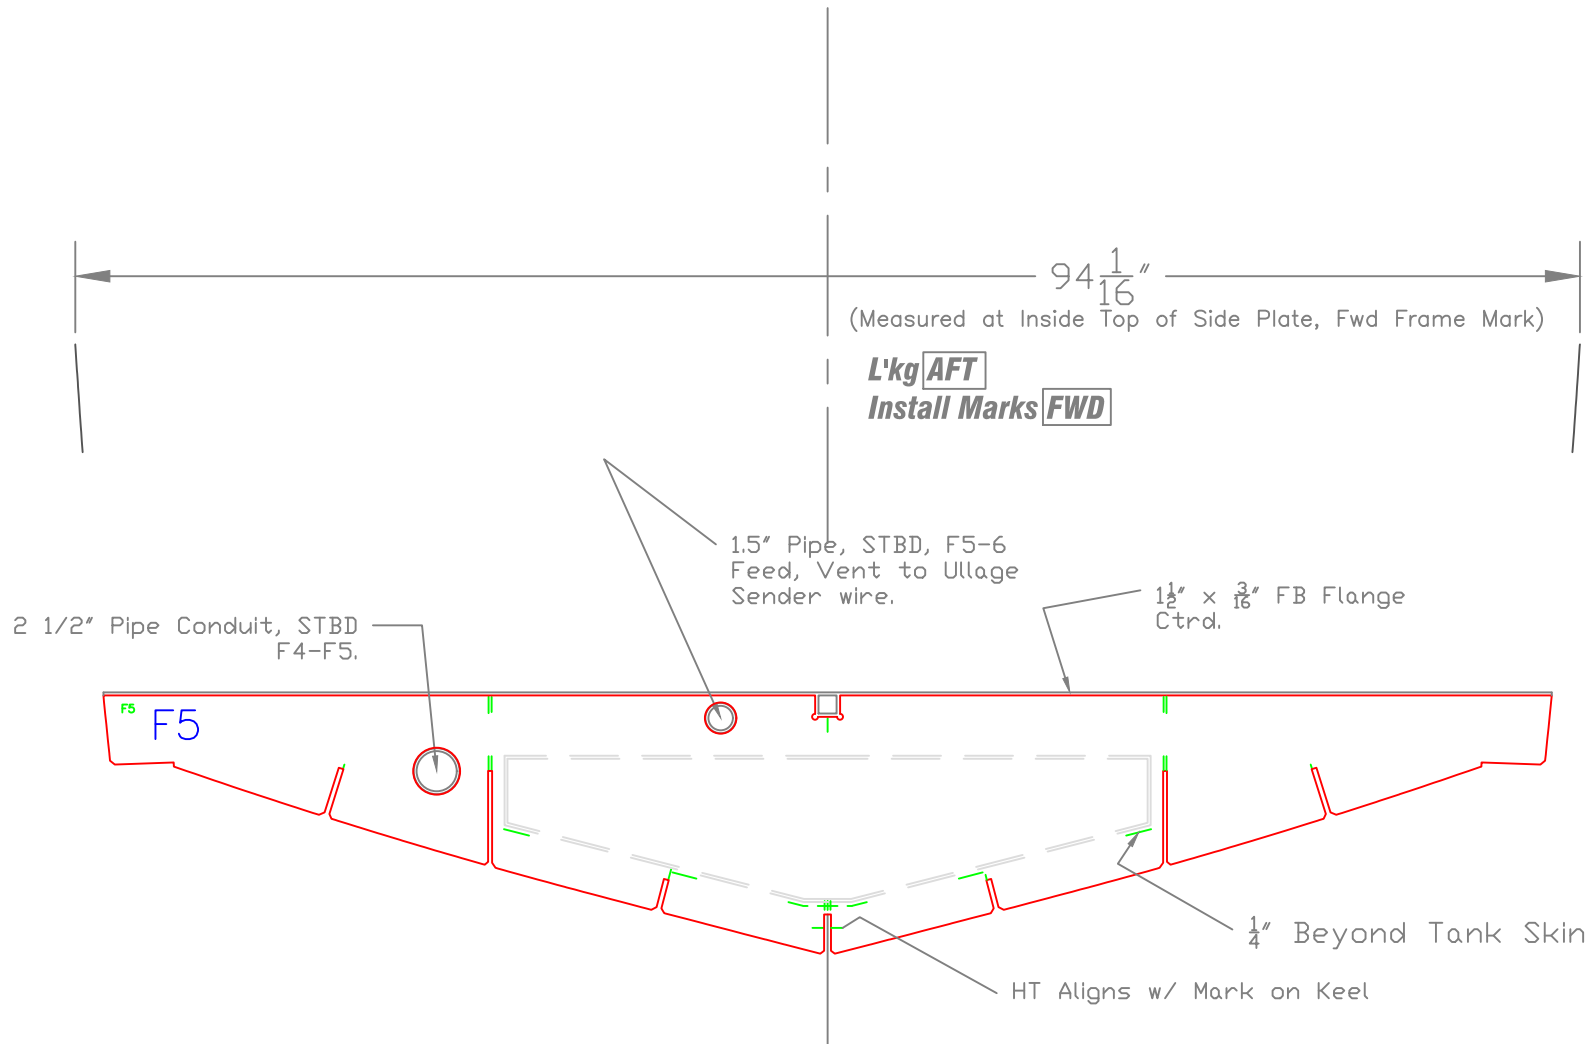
$94\frac{1}{16}$"
(Measured at Inside Top of Side Plate, Fwd Frame Mark)

L'kg AFT
Install Marks FWD

1.5" Pipe, STBD, F5-6
Feed, Vent to Ullage
Sender wire.

$1\frac{1}{2}$" x $\frac{3}{16}$" FB Flange
Ctrd.

2 1/2" Pipe Conduit, STBD
F4-F5.

F5
F5

$\frac{1}{4}$" Beyond Tank Skin

HT Aligns w/ Mark on Keel